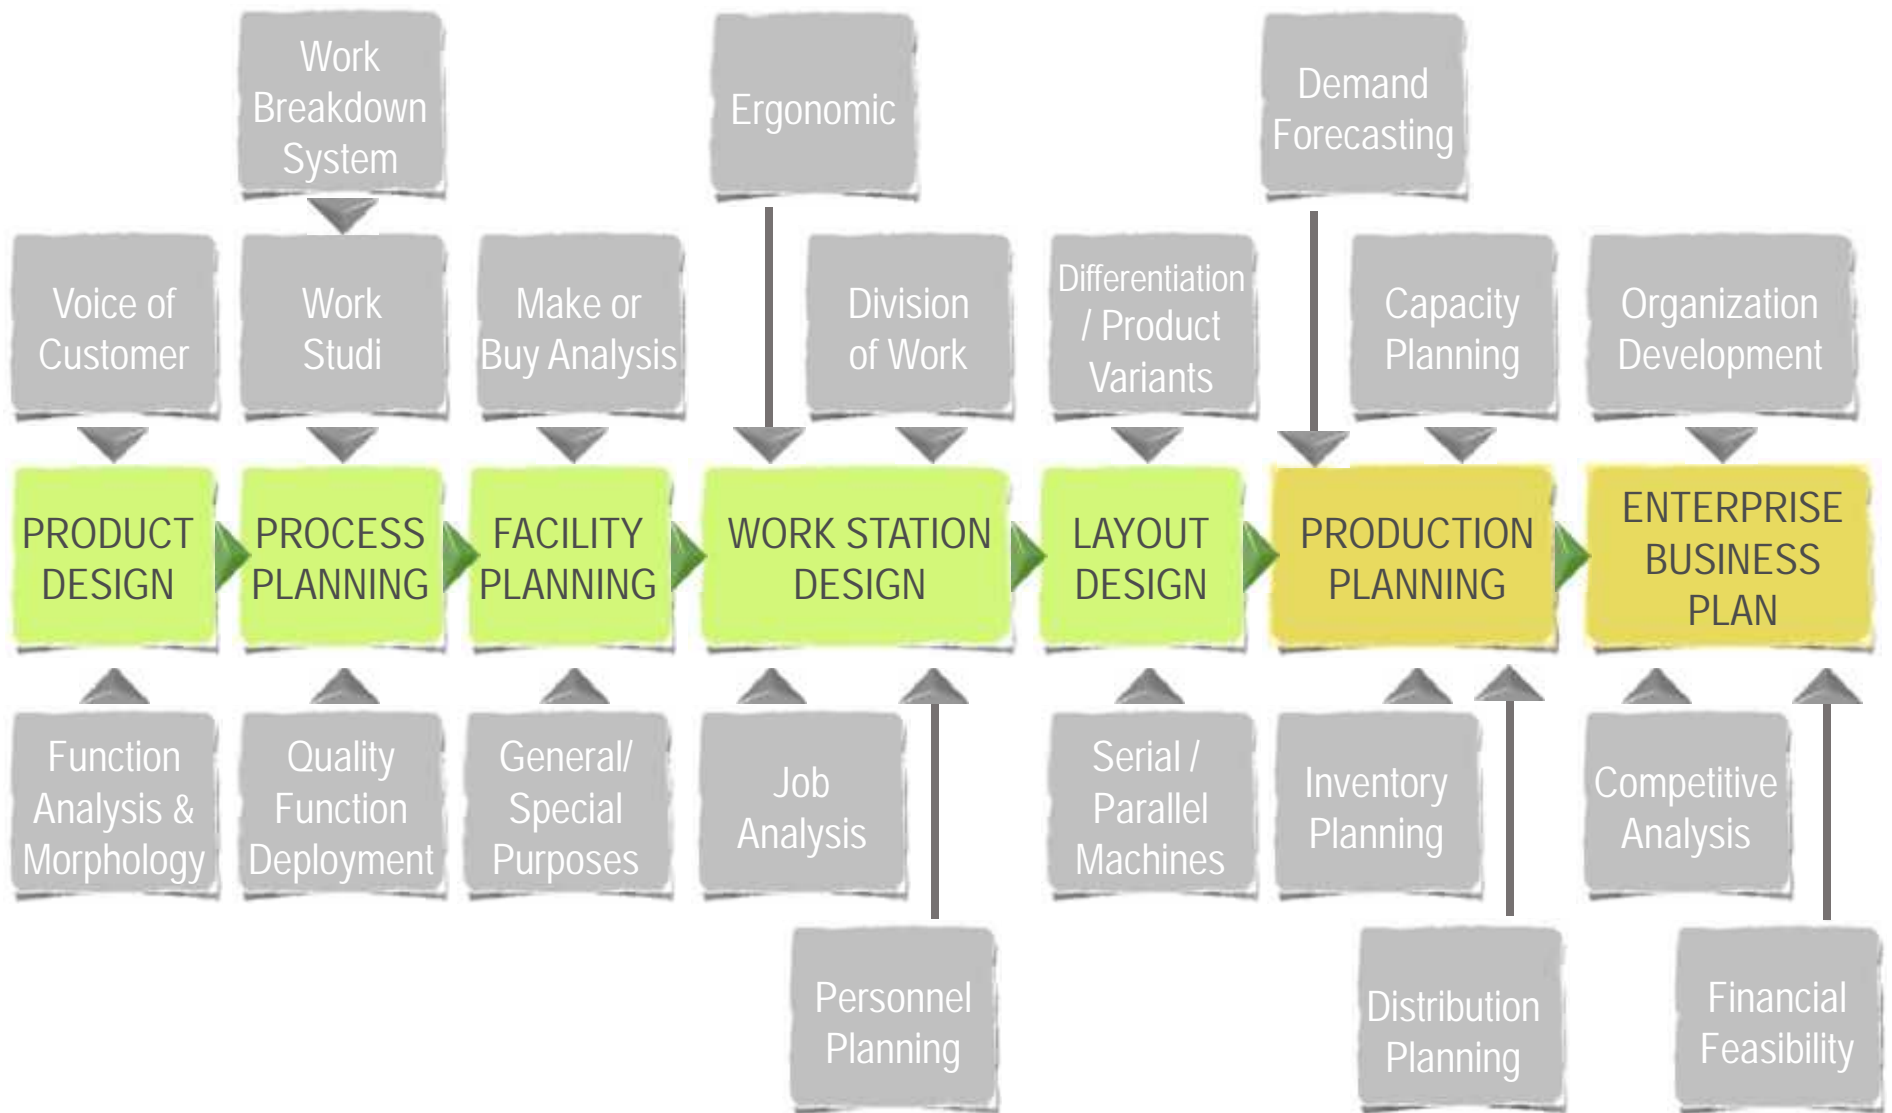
Work Breakdown System

Ergonomic

Demand Forecasting

Voice of Customer

Work Studi

Make or Buy Analysis

Division of Work

Differentiation / Product Variants

Capacity Planning

Organization Development

PRODUCT DESIGN

PROCESS PLANNING

FACILITY PLANNING

WORK STATION DESIGN

LAYOUT DESIGN

PRODUCTION PLANNING

ENTERPRISE BUSINESS PLAN

Function Analysis & Morphology

Quality Function Deployment

General/ Special Purposes

Job Analysis

Serial / Parallel Machines

Inventory Planning

Competitive Analysis

Personnel Planning

Distribution Planning

Financial Feasibility